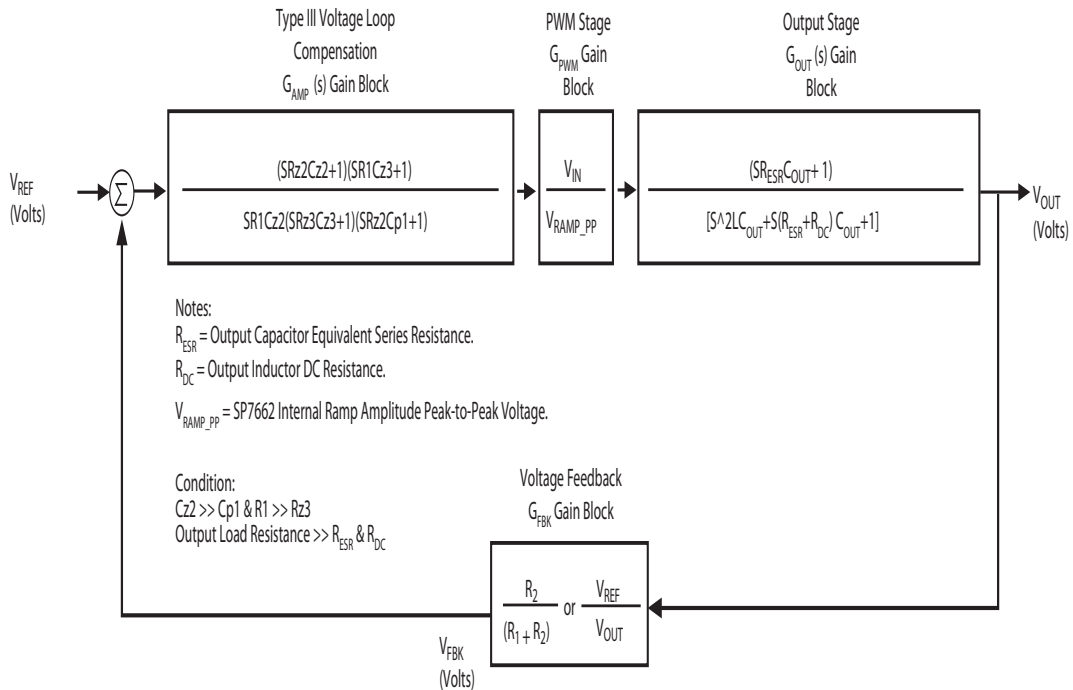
Type III Voltage Loop Compensation $G_{AMP}$ (s) Gain Block

PWM Stage $G_{PWM}$ Gain Block

Output Stage $G_{OUT}$ (s) Gain Block

$V_{REF}$ (Volts)

$\Sigma$

$\frac{(SRz2Cz2+1)(SR1Cz3+1)}{SR1Cz2(SRz3Cz3+1)(SRz2Cp1+1)}$

$\frac{V_{IN}}{V_{RAMP\_PP}}$

$\frac{(SR_{ESR}C_{OUT}+1)}{[S\text{^}2LC_{OUT}+S(R_{ESR}+R_{DC})C_{OUT}+1]}$

$V_{OUT}$ (Volts)

Notes:
$R_{ESR}$ = Output Capacitor Equivalent Series Resistance.
$R_{DC}$ = Output Inductor DC Resistance.
$V_{RAMP\_PP}$ = SP7662 Internal Ramp Amplitude Peak-to-Peak Voltage.

Condition:
Cz2 >> Cp1 & R1 >> Rz3
Output Load Resistance >> $R_{ESR}$ & $R_{DC}$

Voltage Feedback $G_{FBK}$ Gain Block

$\frac{R_2}{(R_1+R_2)}$ or $\frac{V_{REF}}{V_{OUT}}$

$V_{FBK}$ (Volts)